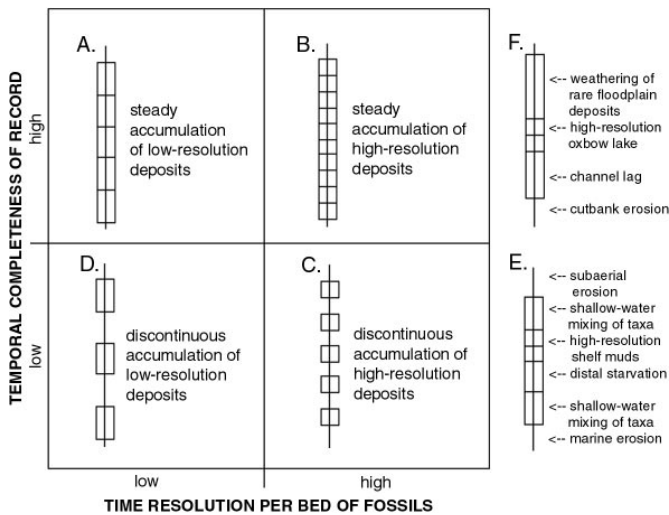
TEMPORAL COMPLETENESS OF RECORD

high

low

A.

steady accumulation of low-resolution deposits

B.

steady accumulation of high-resolution deposits

D.

discontinuous accumulation of low-resolution deposits

C.

discontinuous accumulation of high-resolution deposits

low

high

TIME RESOLUTION PER BED OF FOSSILS

F.

<-- weathering of rare floodplain deposits

<-- high-resolution oxbow lake

<-- channel lag

<-- cutbank erosion

E.

<-- subaerial erosion

<-- shallow-water mixing of taxa

<-- high-resolution shelf muds

<-- distal starvation

<-- shallow-water mixing of taxa

<-- marine erosion